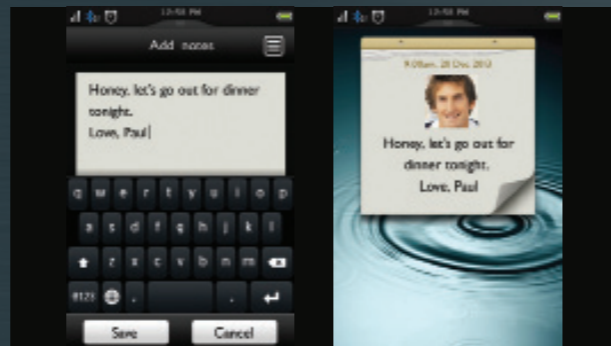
12:58 PM

Add notes

Honey, let's go out for dinner tonight.
Love, Paul

q w e r t y u i o p
a s d f g h j k l
z x c v b n m
@123 .

Save
Cancel

12:58 PM

9:08am, 28 Dec 2012

Honey, let's go out for dinner tonight.
Love, Paul